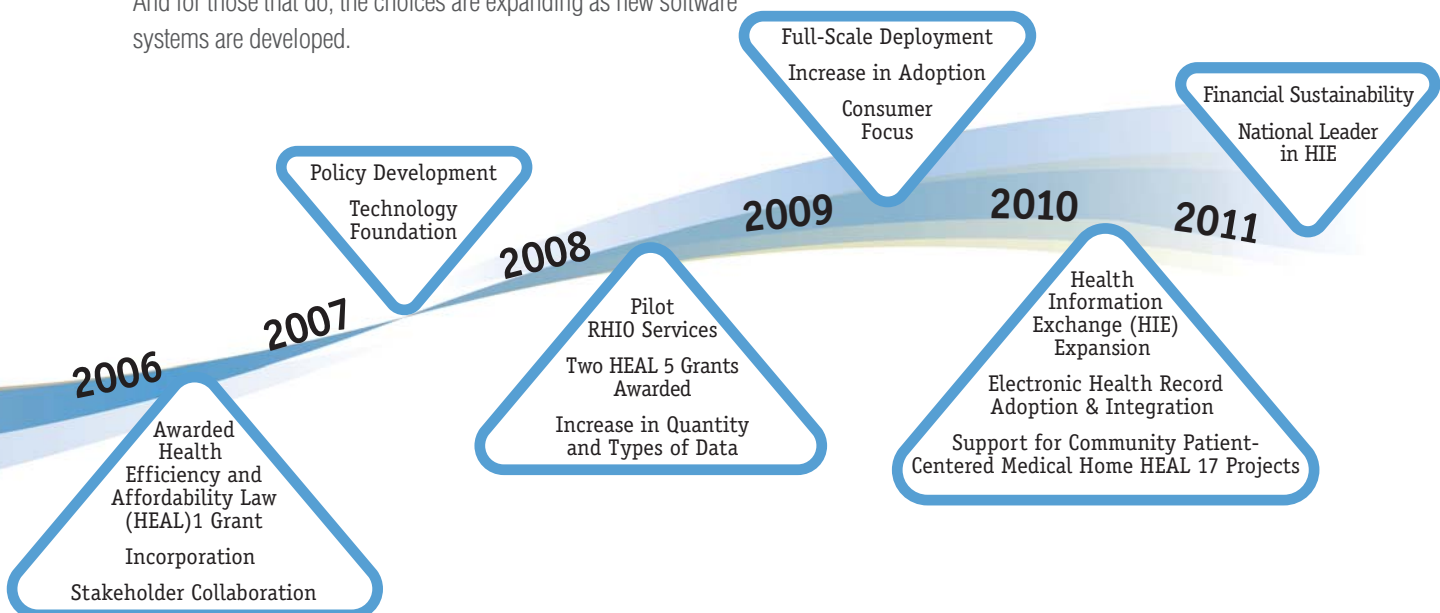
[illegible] systems are developed.

Full-Scale Deployment

Increase in Adoption

Consumer Focus

Financial Sustainability

National Leader in HIE

Policy Development

Technology Foundation

2009

2010

2011

2008

2007

2006

Pilot RHIO Services

Two HEAL 5 Grants Awarded

Increase in Quantity and Types of Data

Health Information Exchange (HIE) Expansion

Electronic Health Record Adoption & Integration

Support for Community Patient-Centered Medical Home HEAL 17 Projects

Awarded Health Efficiency and Affordability Law (HEAL)1 Grant

Incorporation

Stakeholder Collaboration